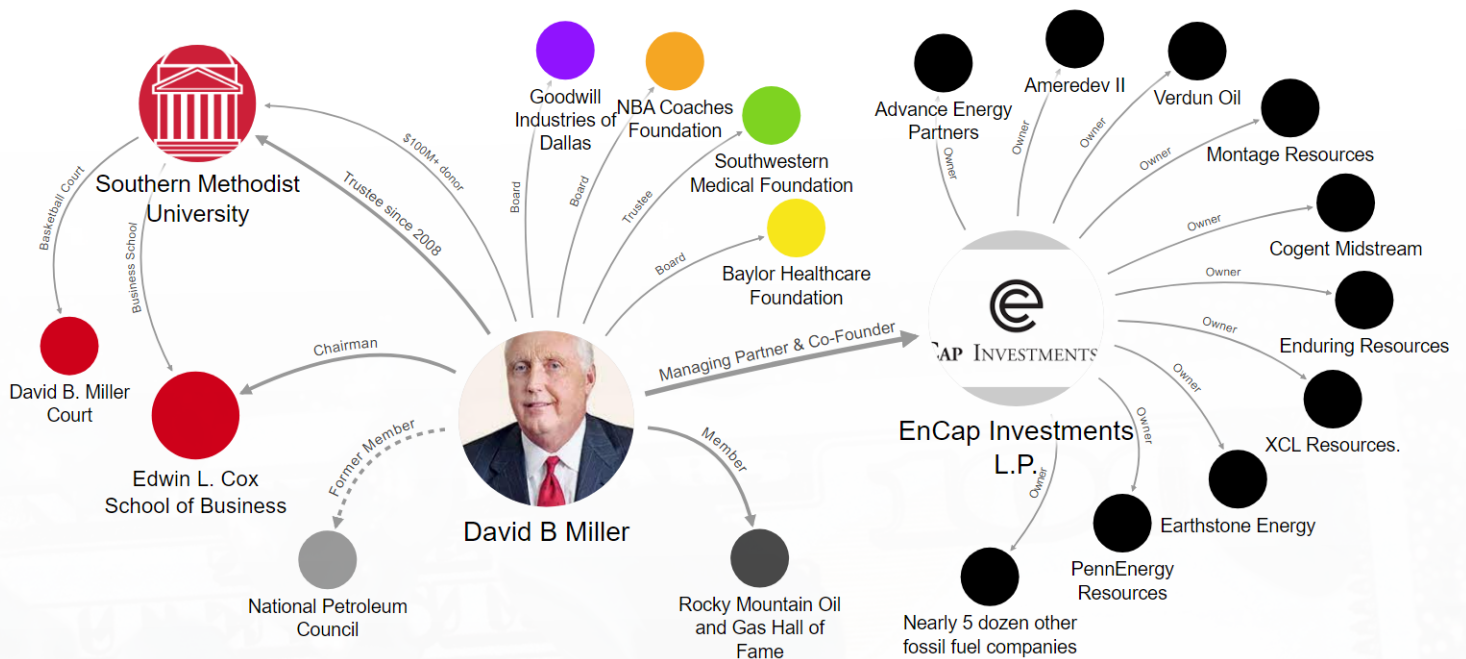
Southern Methodist University

$100M+ donor

Trustee since 2008

Basketball Court

Business School

David B. Miller Court

Chairman

Edwin L. Cox School of Business

Former Member

National Petroleum Council

Goodwill Industries of Dallas

Board

NBA Coaches Foundation

Board

Southwestern Medical Foundation

Trustee

Baylor Healthcare Foundation

Board

David B Miller

Member

Rocky Mountain Oil and Gas Hall of Fame

Managing Partner & Co-Founder

CAP INVESTMENTS

EnCap Investments L.P.

Advance Energy Partners

Owner

Ameredev II

Owner

Verdun Oil

Owner

Montage Resources

Owner

Cogent Midstream

Owner

Enduring Resources

Owner

XCL Resources.

Owner

Earthstone Energy

Owner

PennEnergy Resources

Owner

Nearly 5 dozen other fossil fuel companies

Owner